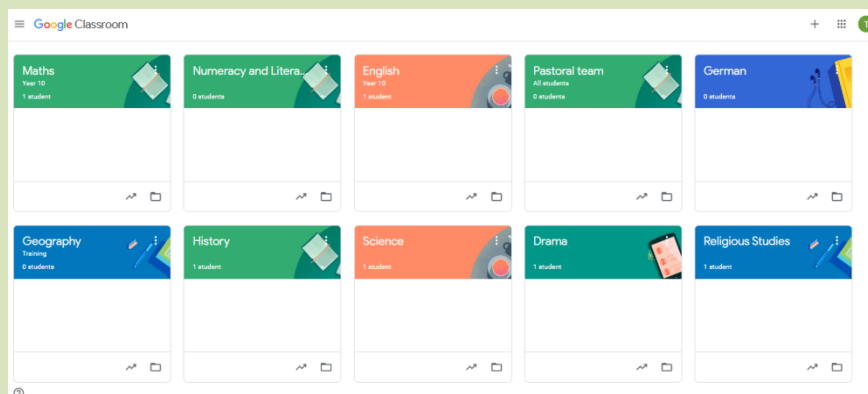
Google Classroom

Maths
Year 10
1 student

Numeracy and Litera...
0 students

English
Year 10
1 student

Pastoral team
All students
0 students

German
0 students

Geography
Training
0 students

History
1 student

Science
1 student

Drama
1 student

Religious Studies
1 student